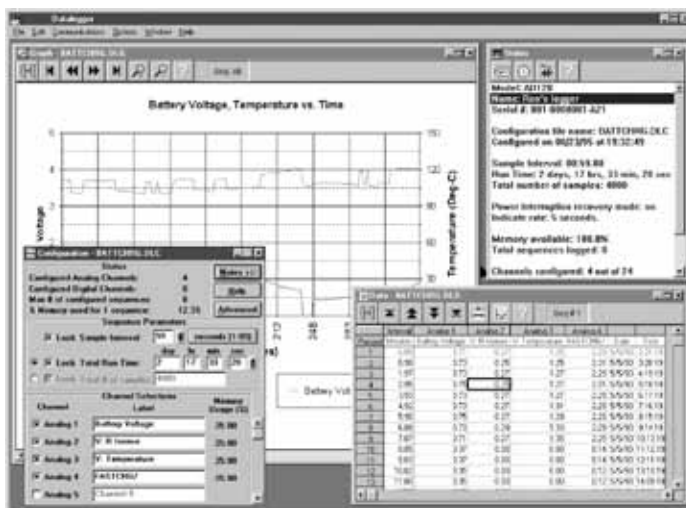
Datalogger
File Edit Communications Options Window Help

Graph - BATTCHRG.DLC

Battery Voltage, Temperature vs. Time

Voltage

Temperature (Deg-C)

150
120
90
60
30

Battery Volt

Status
Model: AD128
Name: Ron's logger
Serial #: 001-0000001-A21

Configuration file name: BATTCHRG.DLC
Configured on 08/23/95 at 15:32:49

Sample Interval: 00:55:88
Run Time: 2 days, 17 hrs, 33 min, 20 sec
Total number of samples: 4000

Power interruption recovery mode: on
Indicate rate: 5 seconds.

Memory available: 100.0%
Total sequences logged: 0

Channels configured: 4 out of 24

Configuration - BATTCHRG.DLC

Status
Configured Analog Channels 4
Configured Digital Channels 0
Max # of configured sequences 8
% Memory used for 1 sequence 12.5%

Notes >>
Help
Advanced

Sequence Parameters
Lock Sample Interval
seconds (1-255)
Lock Total Run Time:
days hr min sec
2 17 33 20
Limit Total # of samples 4000

Channel Selections
Channel Label Memory Usage (%)
Analog 1 Battery Voltage 25.00
Analog 2 V. R Sense 25.00
Analog 3 V. Temperature 25.00
Analog 4 FASTCHG 25.00
Analog 5 Channel 5

Data - BATTCHRG.DLC

Seq #1

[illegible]